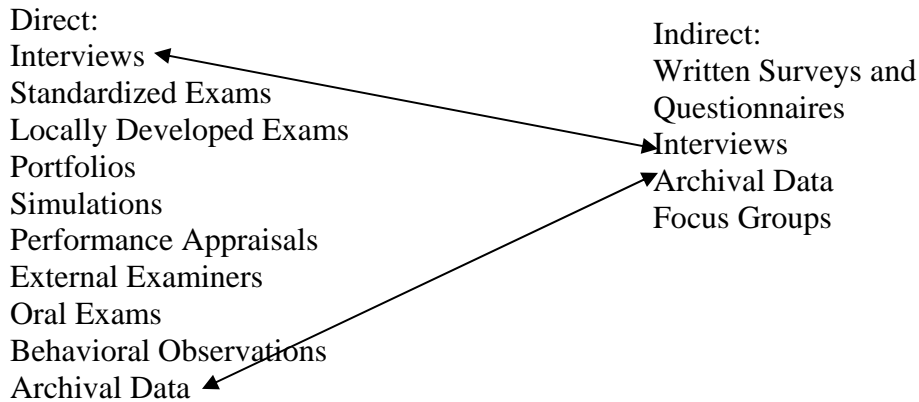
Direct:
Interviews
Standardized Exams
Locally Developed Exams
Portfolios
Simulations
Performance Appraisals
External Examiners
Oral Exams
Behavioral Observations
Archival Data

Indirect:
Written Surveys and Questionnaires
Interviews
Archival Data
Focus Groups